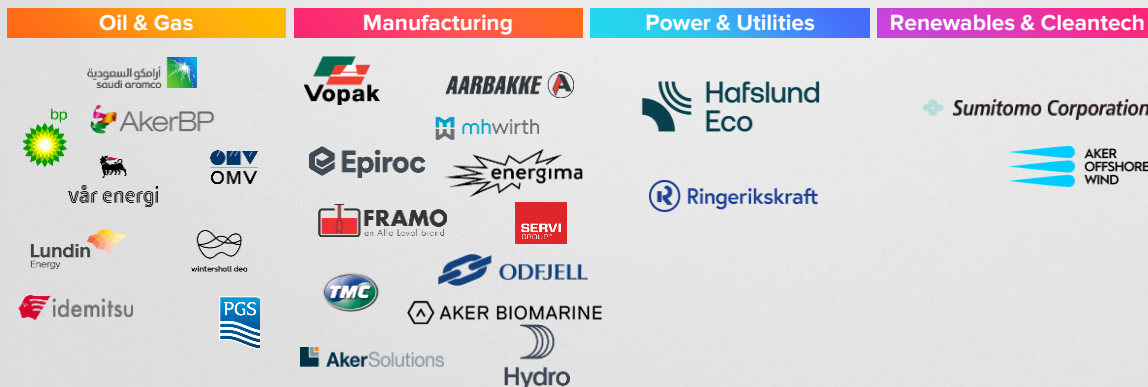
Oil & Gas

أرامكو السعودية
saudi aramco

bp

AkerBP

OMV

vår energi

Lundin Energy

wintershall dea

idemitsu

PGS

Manufacturing

Vopak

AARBAKKE

mhwirth

Epiroc

energima

FRAMO
an Alfa Laval brand

SERVI GROUP

ODFJELL

TMC

AKER BIOMARINE

AkerSolutions

Hydro

Power & Utilities

Hafslund Eco

Ringerikskraft

Renewables & Cleantech

Sumitomo Corporation

AKER OFFSHORE WIND